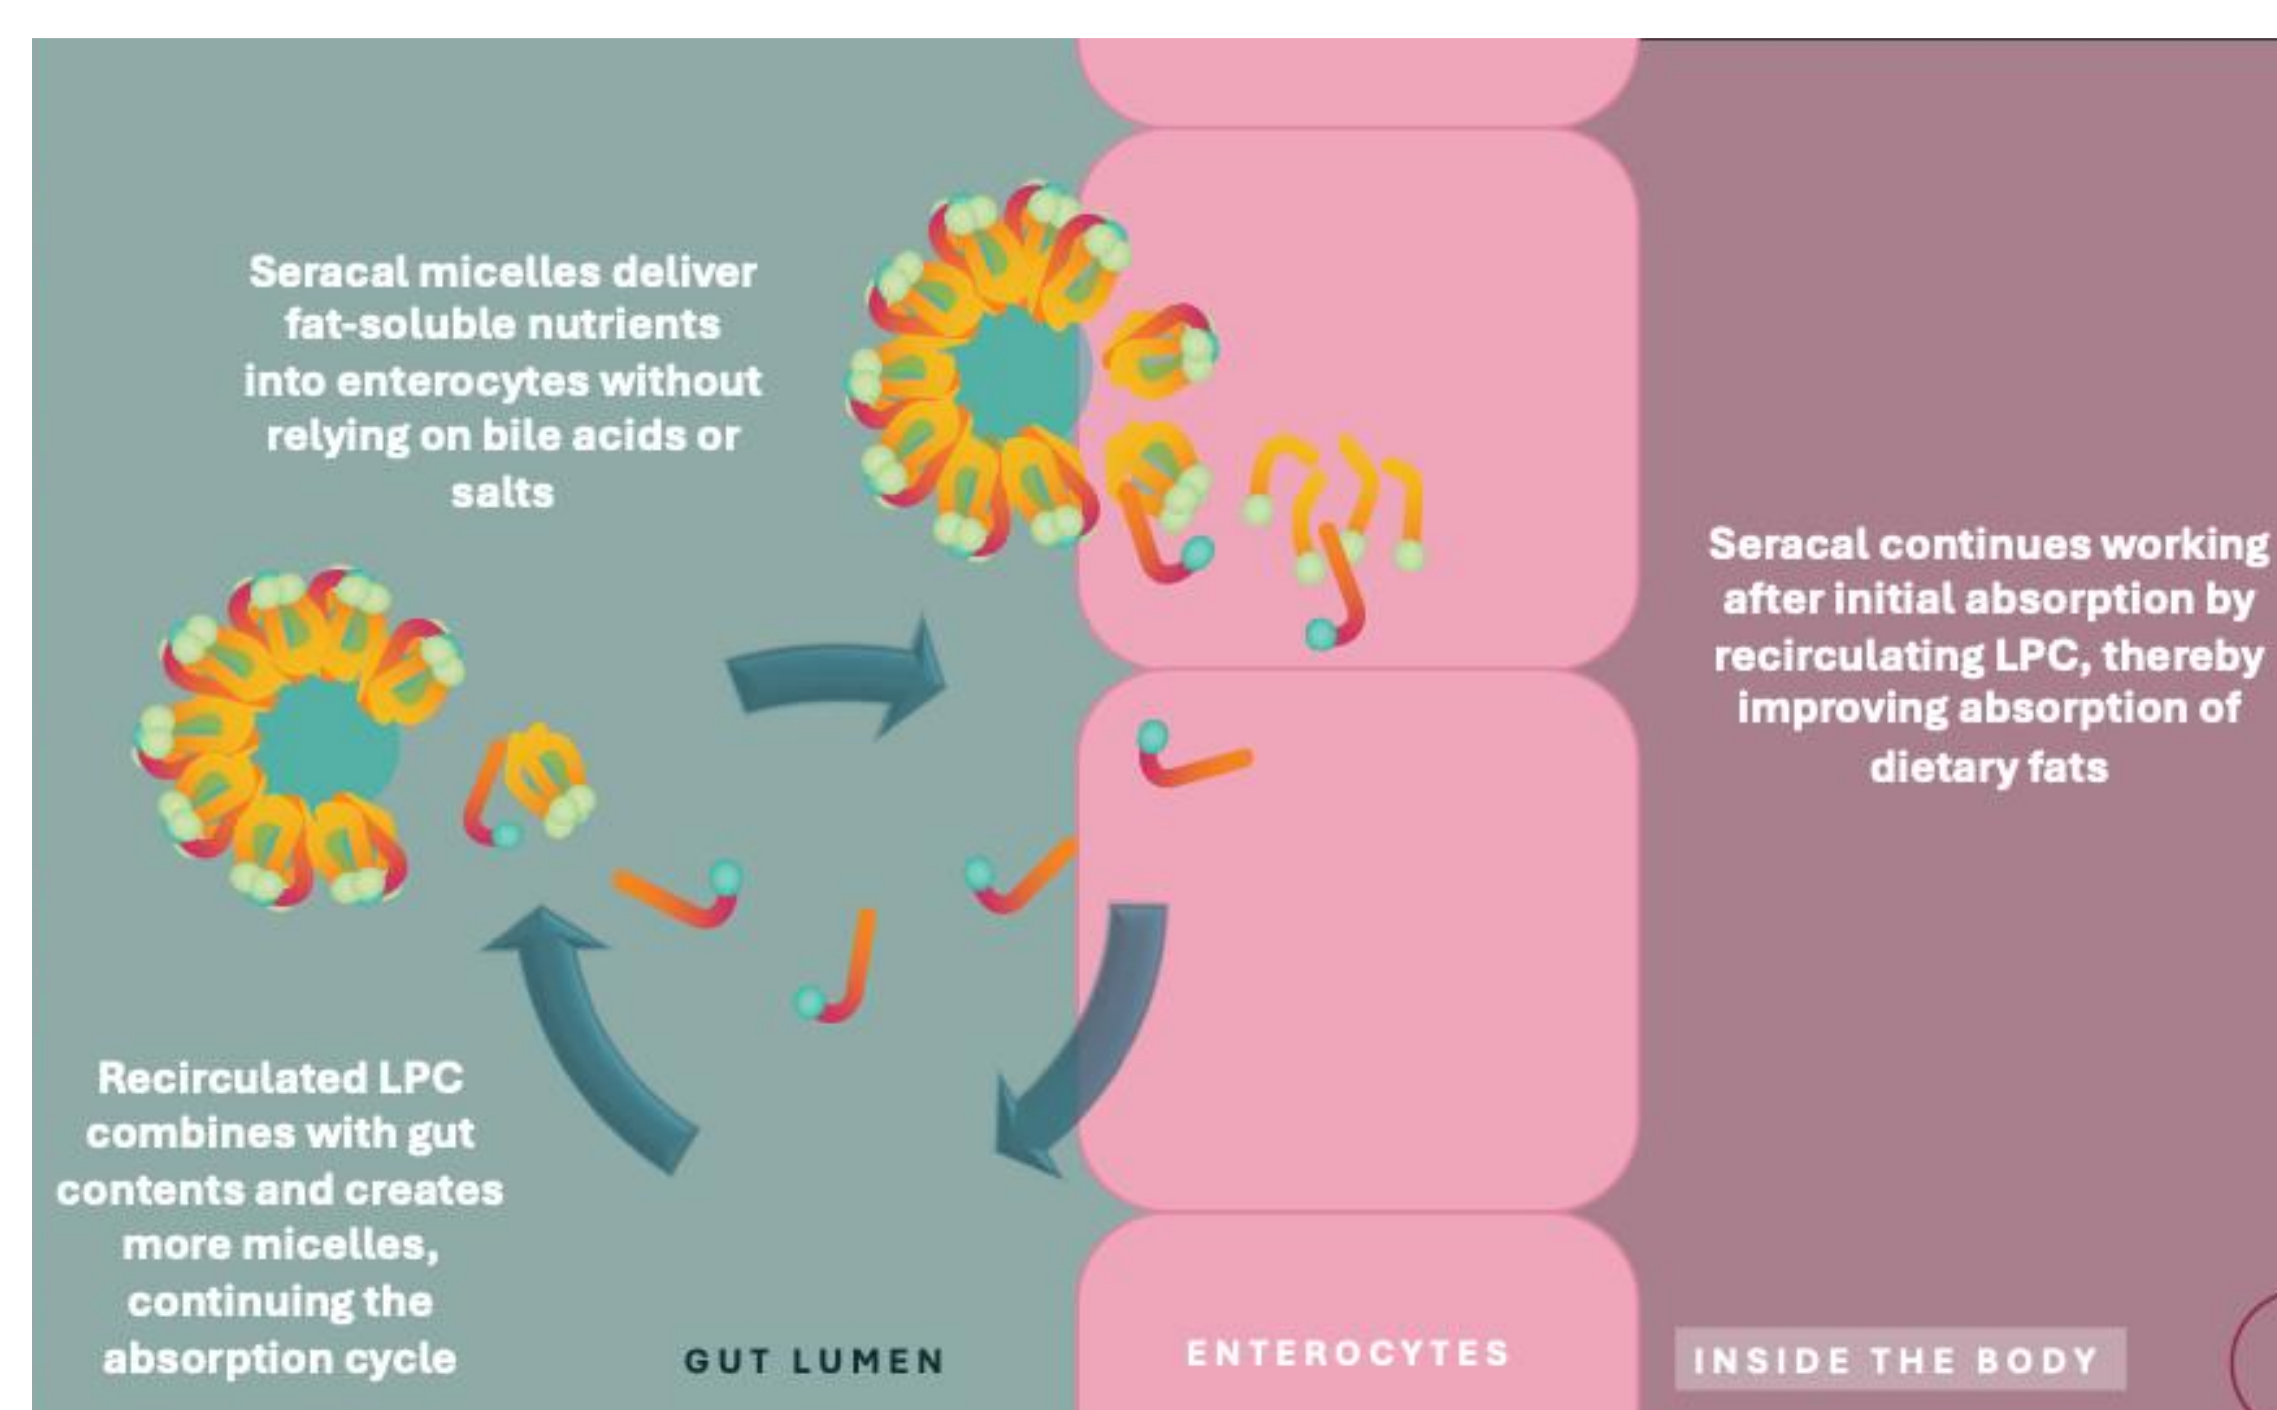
Seracal micelles deliver fat-soluble nutrients into enterocytes without relying on bile acids or salts

Seracal continues working after initial absorption by recirculating LPC, thereby improving absorption of dietary fats

Recirculated LPC combines with gut contents and creates more micelles, continuing the absorption cycle

GUT LUMEN

ENTEROCYTES

INSIDE THE BODY